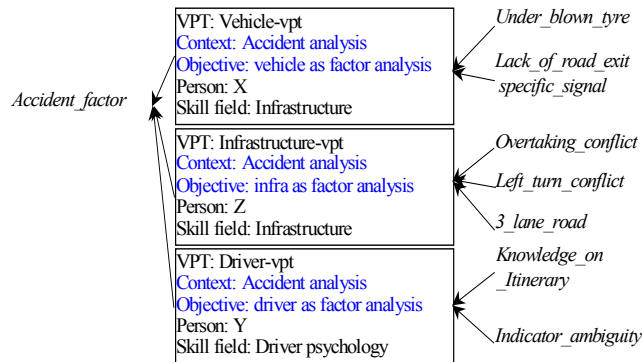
Accident_factor

VPT: Vehicle-vpt
Context: Accident analysis
Objective: vehicle as factor analysis
Person: X
Skill field: Infrastructure

VPT: Infrastructure-vpt
Context: Accident analysis
Objective: infra as factor analysis
Person: Z
Skill field: Infrastructure

VPT: Driver-vpt
Context: Accident analysis
Objective: driver as factor analysis
Person: Y
Skill field: Driver psychology

Under_blown_tyre

Lack_of_road_exit specific_signal

Overtaking_conflict

Left_turn_conflict

3_lane_road

Knowledge_on _Itinerary

Indicator_ambiguity